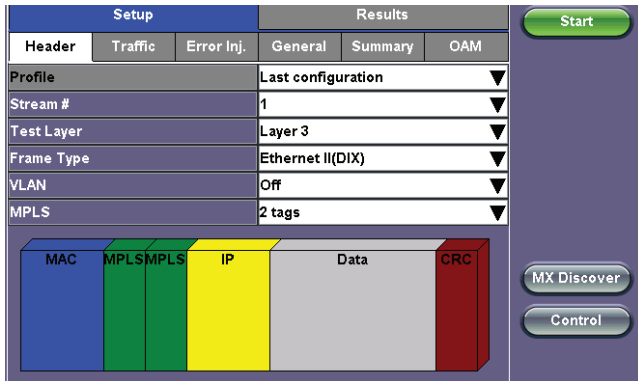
Setup | Results
Header | Traffic | Error Inj. | General | Summary | OAM

Start

| | |
|---|---|
| Profile | Last configuration |
| Stream # | 1 |
| Test Layer | Layer 3 |
| Frame Type | Ethernet II(DIX) |
| VLAN | Off |
| MPLS | 2 tags |

MAC | MPLS | MPLS | IP | Data | CRC

MX Discover

Control